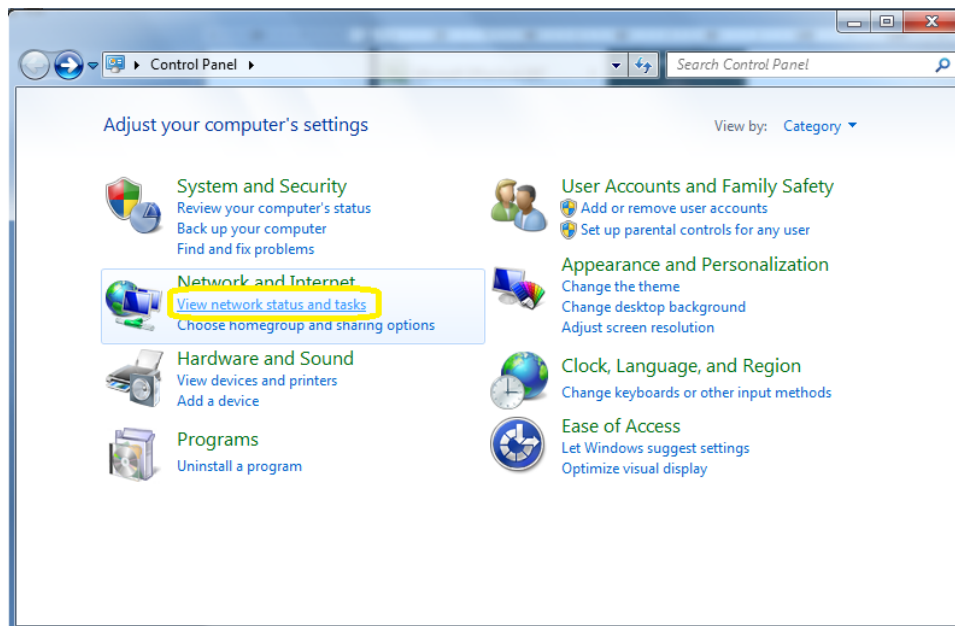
Control Panel

Search Control Panel

Adjust your computer's settings

View by: Category

System and Security
Review your computer's status
Back up your computer
Find and fix problems

Network and Internet
View network status and tasks
Choose homegroup and sharing options

Hardware and Sound
View devices and printers
Add a device

Programs
Uninstall a program

User Accounts and Family Safety
Add or remove user accounts
Set up parental controls for any user

Appearance and Personalization
Change the theme
Change desktop background
Adjust screen resolution

Clock, Language, and Region
Change keyboards or other input methods

Ease of Access
Let Windows suggest settings
Optimize visual display